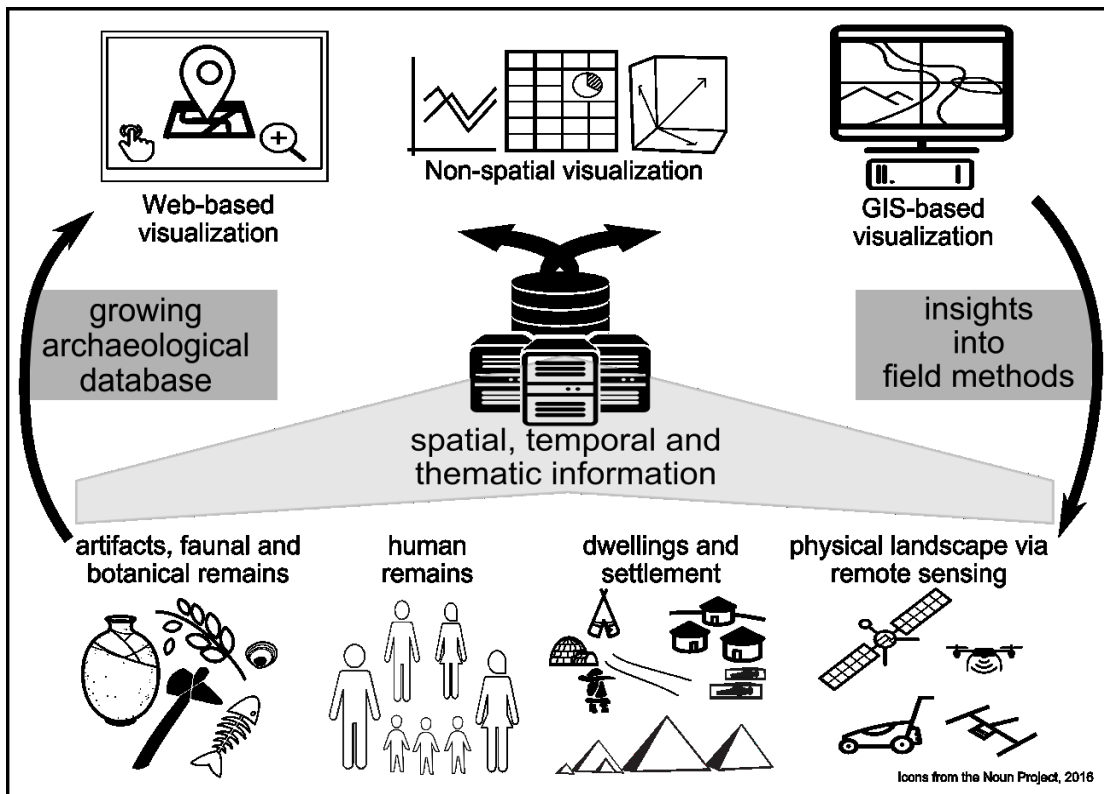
Web-based visualization

Non-spatial visualization

GIS-based visualization

growing archaeological database

insights into field methods

spatial, temporal and thematic information

artifacts, faunal and botanical remains

human remains

dwellings and settlement

physical landscape via remote sensing

Icons from the Noun Project, 2016